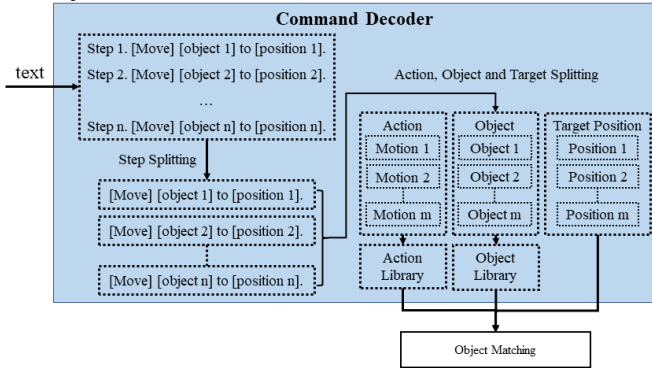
Command Decoder

text

Step 1. [Move] [object 1] to [position 1].
Step 2. [Move] [object 2] to [position 2].
...
Step n. [Move] [object n] to [position n].

Step Splitting

[Move] [object 1] to [position 1].
[Move] [object 2] to [position 2].
[Move] [object n] to [position n].

Action, Object and Target Splitting

Action
Motion 1
Motion 2
Motion m

Object
Object 1
Object 2
Object m

Target Position
Position 1
Position 2
Position m

Action Library

Object Library

Object Matching